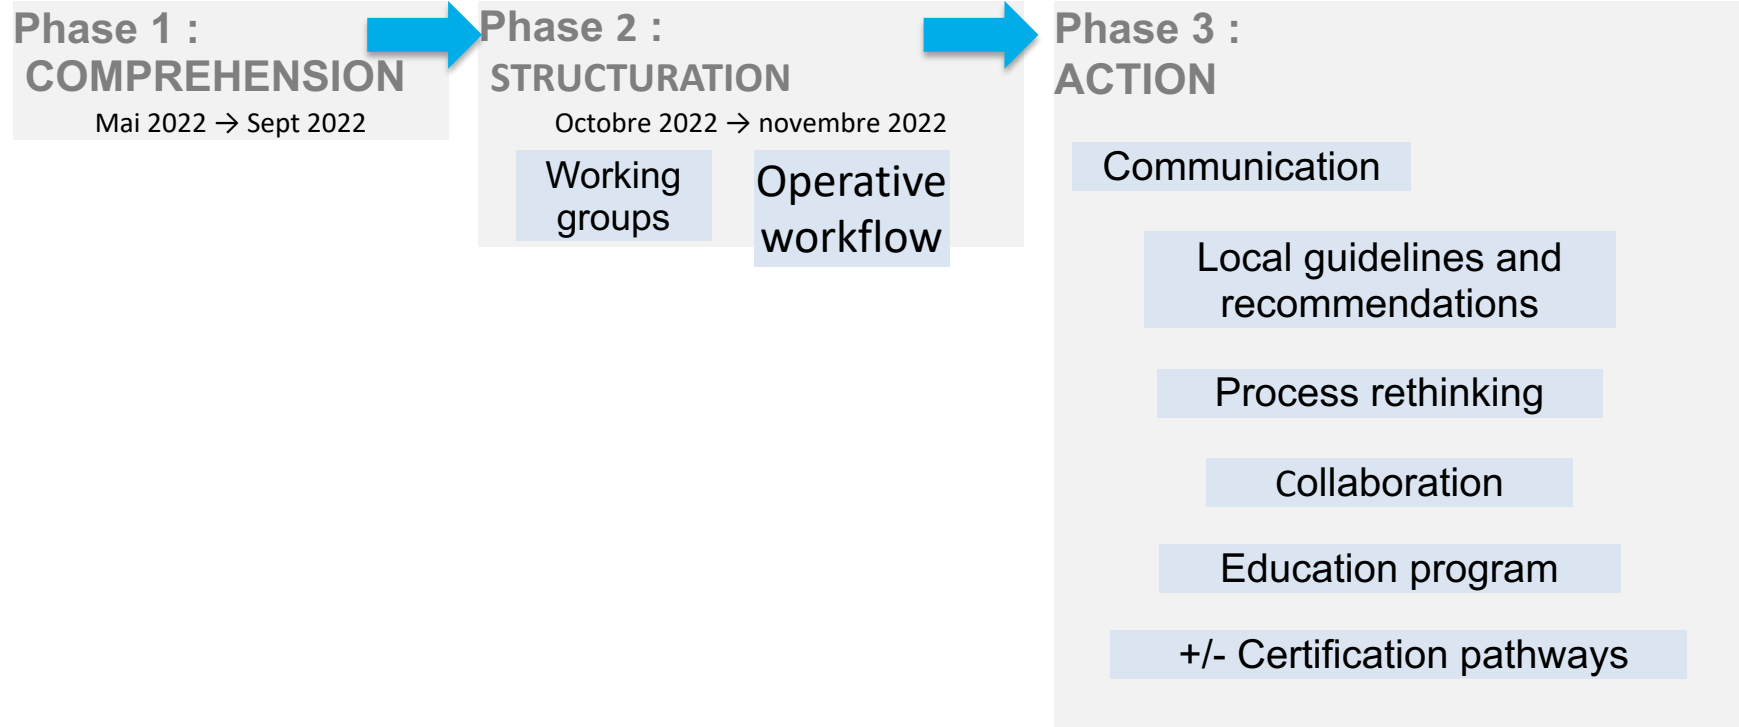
Phase 1 :
COMPREHENSION
Mai 2022 → Sept 2022

Phase 2 :
STRUCTURATION
Octobre 2022 → novembre 2022

Working groups

Operative workflow

Phase 3 :
ACTION

Communication

Local guidelines and recommendations

Process rethinking

Collaboration

Education program

+/- Certification pathways